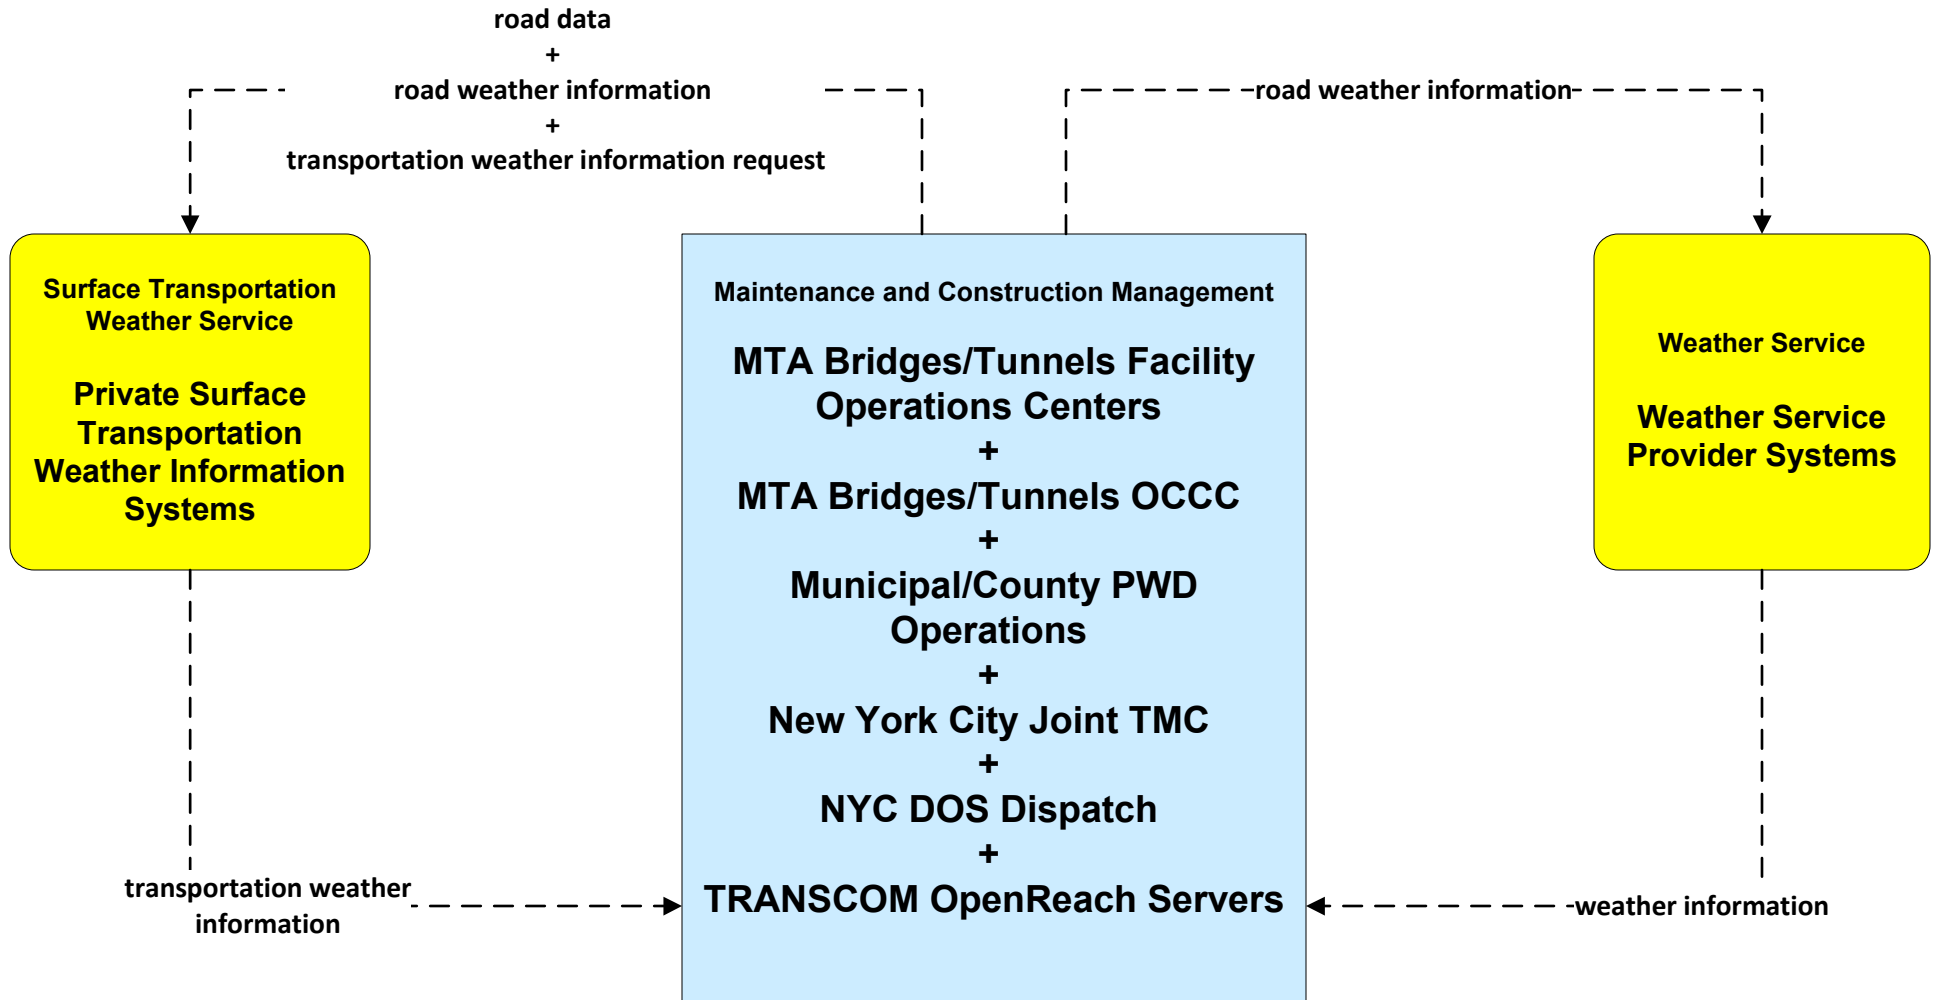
road data
+
road weather information
+
transportation weather information request

road weather information

Surface Transportation Weather Service

Private Surface Transportation Weather Information Systems

Maintenance and Construction Management

MTA Bridges/Tunnels Facility Operations Centers
+
MTA Bridges/Tunnels OCCC
+
Municipal/County PWD Operations
+
New York City Joint TMC
+
NYC DOS Dispatch
+
TRANSCOM OpenReach Servers

Weather Service

Weather Service Provider Systems

transportation weather information

weather information